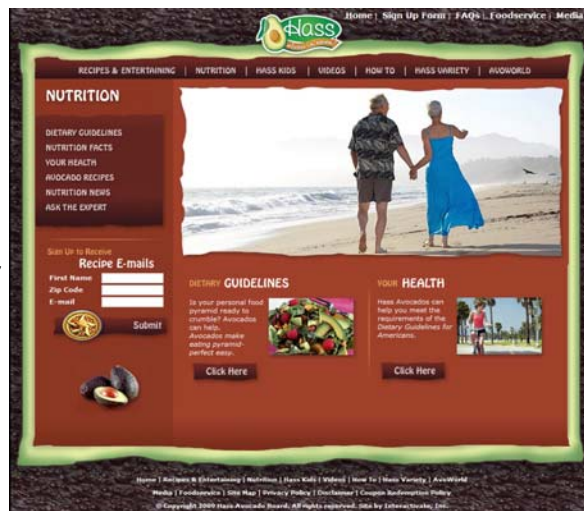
Hass

Home | Sign Up Form | FAQs | Foodservice | Media

RECIPES & ENTERTAINING | NUTRITION | HASS KIDS | VIDEOS | HOW TO | HASS VARIETY | AVOWORLD

NUTRITION

DIETARY GUIDELINES
NUTRITION FACTS
YOUR HEALTH
AVOCADO RECIPES
NUTRITION NEWS
ASK THE EXPERT

Sign Up to Receive
Recipe E-mails

First Name
Zip Code
E-mail

Submit

DIETARY GUIDELINES

Is your personal food pyramid ready to crumble? Avocados can help. Avocados make eating pyramid-perfect easy.

Click Here

YOUR HEALTH

Hass Avocados can help you meet the requirements of the Dietary Guidelines for Americans.

Click Here

Home | Recipes & Entertaining | Nutrition | Hass Kids | Videos | How To | Hass Variety | AvoWorld
Media | Foodservice | Site Map | Privacy Policy | Disclaimer | Coupon Redemption Policy
© Copyright 2009 Hass Avocado Board. All rights reserved. Site by InteractiveAte, Inc.